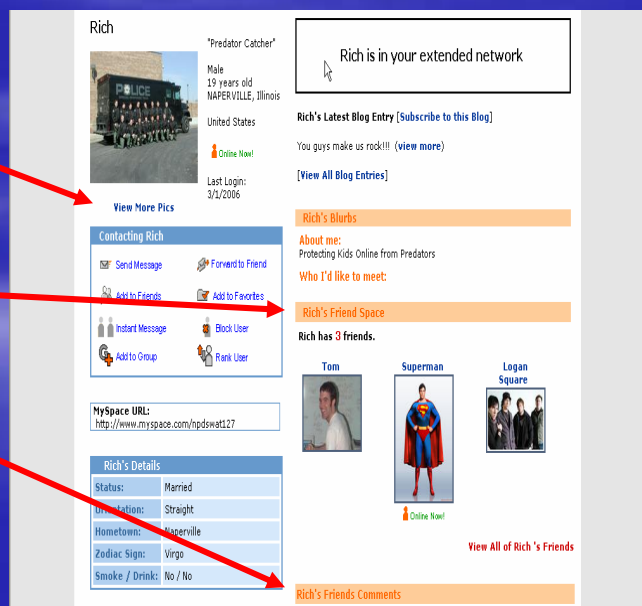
Rich

"Predator Catcher"

Male
19 years old
NAPERVILLE, Illinois

United States

Online Now!

Last Login:
3/1/2006

View More Pics

Contacting Rich

Send Message
Forward to Friend
Add to Friends
Add to Favorites
Instant Message
Block User
Add to Group
Rank User

MySpace URL:
http://www.myspace.com/npdswat127

Rich's Details

| Status: | Married |
|---|---|
| Orientation: | Straight |
| Hometown: | Naperville |
| Zodiac Sign: | Virgo |
| Smoke / Drink: | No / No |

Rich is in your extended network

Rich's Latest Blog Entry [Subscribe to this Blog]

You guys make us rock!!! (view more)

[View All Blog Entries]

Rich's Blurbs

About me:
Protecting Kids Online from Predators

Who I'd like to meet:

Rich's Friend Space

Rich has 3 friends.

Tom
Superman
Logan Square

Online Now!

View All of Rich 's Friends

Rich's Friends Comments